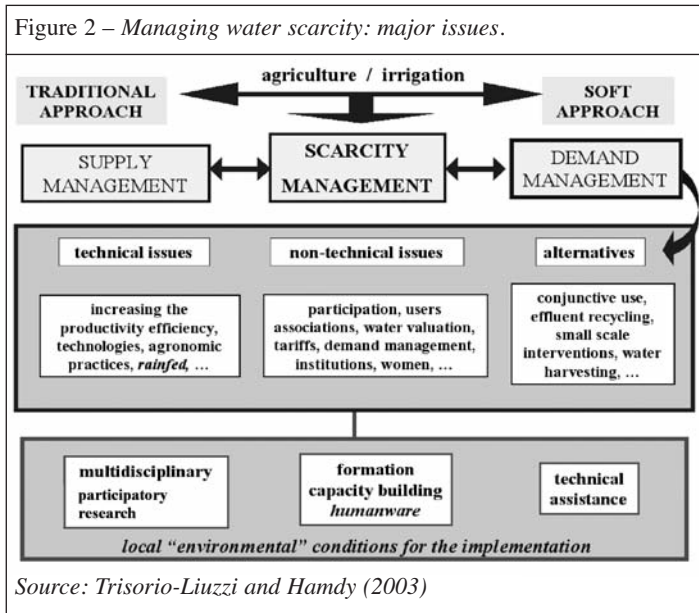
Figure 2 – *Managing water scarcity: major issues*.

TRADITIONAL APPROACH

agriculture / irrigation

SOFT APPROACH

SUPPLY MANAGEMENT

SCARCITY MANAGEMENT

DEMAND MANAGEMENT

technical issues

non-technical issues

alternatives

increasing the productivity efficiency, technologies, agronomic practices, *rainfed*, …

participation, users associations, water valuation, tariffs, demand management, institutions, women, …

conjunctive use, effluent recycling, small scale interventions, water harvesting, …

multidisciplinary participatory research

formation capacity building *humanware*

technical assistance

*local "environmental" conditions for the implementation*

*Source: Trisorio-Liuzzi and Hamdy (2003)*